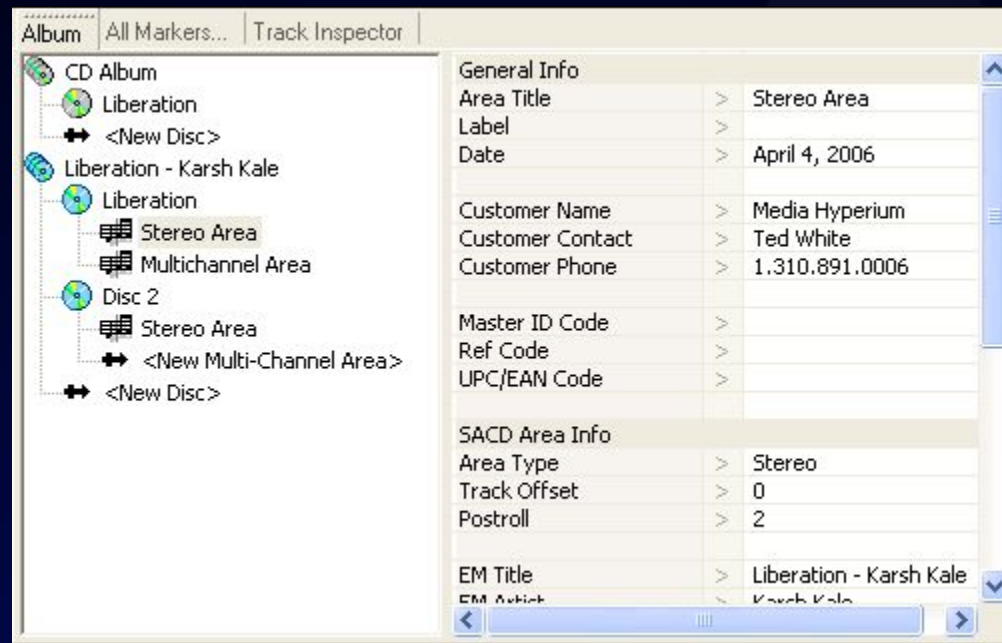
Album | All Markers... | Track Inspector

CD Album
Liberation
<New Disc>
Liberation - Karsh Kale
Liberation
Stereo Area
Multichannel Area
Disc 2
Stereo Area
<New Multi-Channel Area>
<New Disc>

| | | |
|---|---|---|
| General Info | | |
| Area Title | > | Stereo Area |
| Label | > | |
| Date | > | April 4, 2006 |
| | | |
| Customer Name | > | Media Hyperium |
| Customer Contact | > | Ted White |
| Customer Phone | > | 1.310.891.0006 |
| | | |
| Master ID Code | > | |
| Ref Code | > | |
| UPC/EAN Code | > | |
| | | |
| SACD Area Info | | |
| Area Type | > | Stereo |
| Track Offset | > | 0 |
| Postroll | > | 2 |
| | | |
| EM Title | > | Liberation - Karsh Kale |
| EM Artist | > | Karsh Kale |